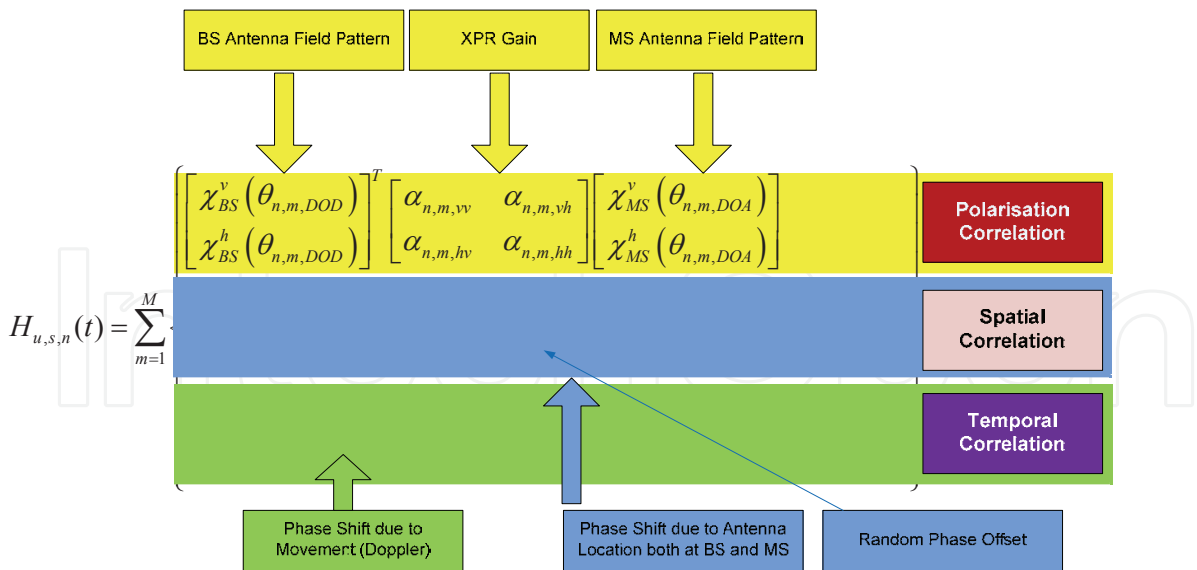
BS Antenna Field Pattern

XPR Gain

MS Antenna Field Pattern

$\begin{bmatrix} \chi_{BS}^{v}\left(\theta_{n,m,DOD}\right) \\ \chi_{BS}^{h}\left(\theta_{n,m,DOD}\right) \end{bmatrix}^T \begin{bmatrix} \alpha_{n,m,vv} & \alpha_{n,m,vh} \\ \alpha_{n,m,hv} & \alpha_{n,m,hh} \end{bmatrix} \begin{bmatrix} \chi_{MS}^{v}\left(\theta_{n,m,DOA}\right) \\ \chi_{MS}^{h}\left(\theta_{n,m,DOA}\right) \end{bmatrix}$

Polarisation Correlation

$H_{u,s,n}(t) = \sum_{m=1}^{M}$

Spatial Correlation

Temporal Correlation

Phase Shift due to Movement (Doppler)

Phase Shift due to Antenna Location both at BS and MS

Random Phase Offset